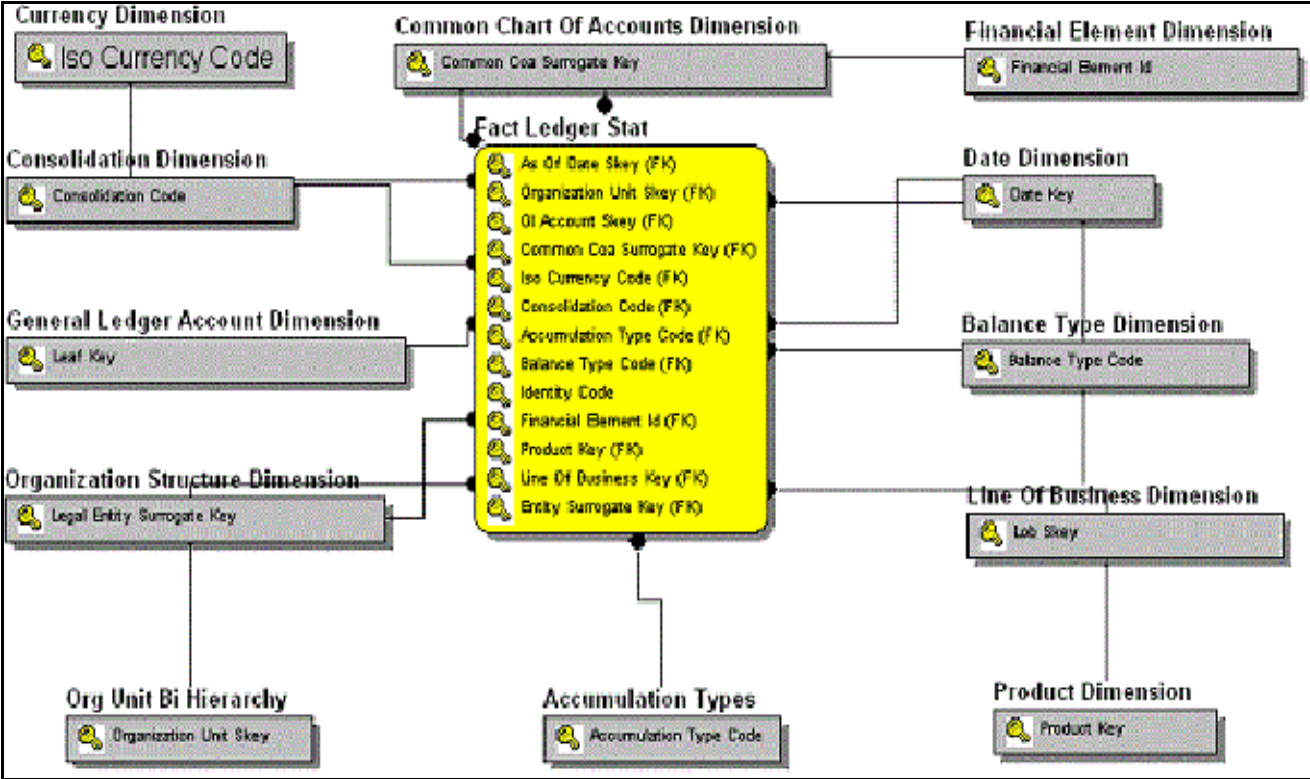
Currency Dimension
Iso Currency Code

Common Chart Of Accounts Dimension
Common Coa Surrogate Key

Financial Element Dimension
Financial Element Id

Fact Ledger Stat
As Of Date Skey (FK)
Organization Unit Skey (FK)
Gl Account Skey (FK)
Common Coa Surrogate Key (FK)
Iso Currency Code (FK)
Consolidation Code (FK)
Accumulation Type Code (FK)
Balance Type Code (FK)
Identity Code
Financial Element Id (FK)
Product Key (FK)
Line Of Business Key (FK)
Entity Surrogate Key (FK)

Consolidation Dimension
Consolidation Code

Date Dimension
Date Key

General Ledger Account Dimension
Leaf Key

Balance Type Dimension
Balance Type Code

Organization Structure Dimension
Legal Entity Surrogate Key

Line Of Business Dimension
Lob Skey

Org Unit Bi Hierarchy
Organization Unit Skey

Accumulation Types
Accumulation Type Code

Product Dimension
Product Key